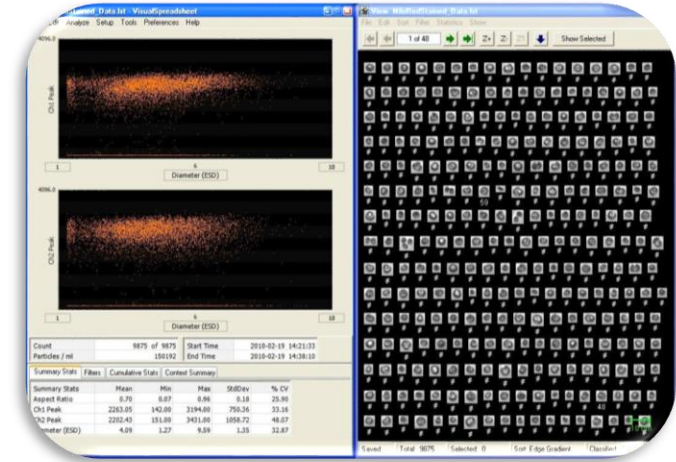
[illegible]Data.lst - VisualSpreadsheet
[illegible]dit Analyze Setup Tools Preferences Help

4096.0
Ch1 Peak
1
6
10
Diameter (ESD)

4096.0
Ch2 Peak
1
6
10
Diameter (ESD)

| Count | 9875 of 9875 | Start Time | 2010-02-19 14:21:33 |
|---|---|---|---|
| Particles / ml | 150192 | End Time | 2010-02-19 14:38:10 |

Summary Stats | Filters | Cumulative Stats | Context Summary

| Summary Stats | Mean | Min | Max | StdDev | % CV |
|---|---|---|---|---|---|
| Aspect Ratio | 0.70 | 0.07 | 0.96 | 0.18 | 25.90 |
| Ch1 Peak | 2263.05 | 142.00 | 3194.00 | 750.36 | 33.16 |
| Ch2 Peak | 2202.43 | 151.00 | 3431.00 | 1058.72 | 48.07 |
| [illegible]iameter (ESD) | 4.09 | 1.27 | 9.59 | 1.35 | 32.87 |

View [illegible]Data.lst
File Edit Sort Filter Statistics Show
1 of 40
Show Selected

Saved | Total 9875 | Selected 0 | Sort Edge Gradient | Classified